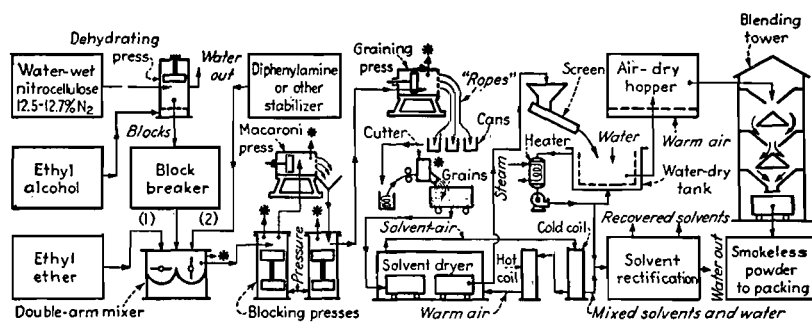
Dehydrating press
Water out
Water-wet nitrocellulose 12.5-12.7% $N_2$
Blocks
Diphenylamine or other stabilizer
Ethyl alcohol
Block breaker
Macaroni press
Ethyl ether
(1)
(2)
Double-arm mixer
Pressure
Blocking presses
Graining press
"Ropes"
Cans
Cutter
Grains
Solvent-air
Solvent dryer
Warm air
Hot coil
Cold coil
Steam
Screen
Heater
Water
Air-dry hopper
Warm air
Water-dry tank
Recovered solvents
Solvent rectification
Water out
Blending tower
Smokeless powder to packing
Mixed solvents and water